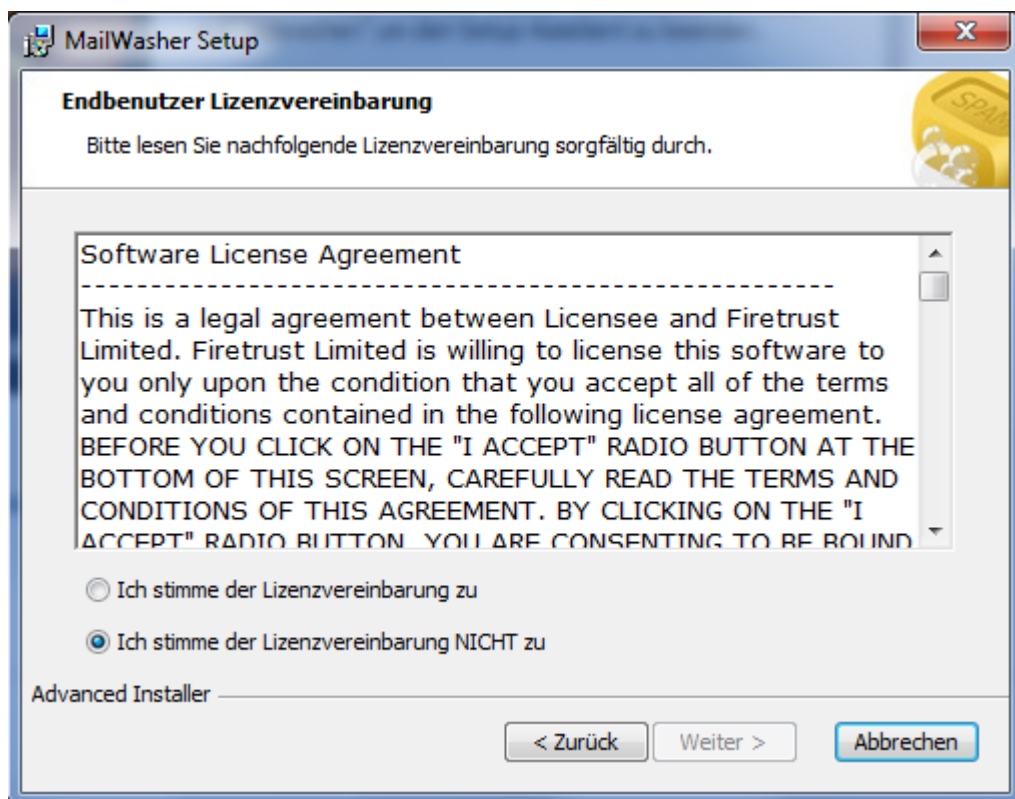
MailWasher Setup

Endbenutzer Lizenzvereinbarung

Bitte lesen Sie nachfolgende Lizenzvereinbarung sorgfältig durch.

SPAM

Software License Agreement
--------------------------------------------------------
This is a legal agreement between Licensee and Firetrust Limited. Firetrust Limited is willing to license this software to you only upon the condition that you accept all of the terms and conditions contained in the following license agreement. BEFORE YOU CLICK ON THE "I ACCEPT" RADIO BUTTON AT THE BOTTOM OF THIS SCREEN, CAREFULLY READ THE TERMS AND CONDITIONS OF THIS AGREEMENT. BY CLICKING ON THE "I ACCEPT" RADIO BUTTON, YOU ARE CONSENTING TO BE BOUND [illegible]

Ich stimme der Lizenzvereinbarung zu

Ich stimme der Lizenzvereinbarung NICHT zu

Advanced Installer

< Zurück

Weiter >

Abbrechen